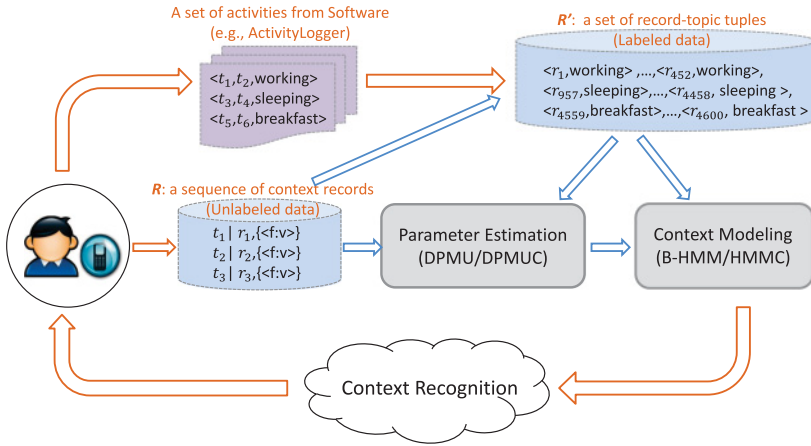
A set of activities from Software (e.g., ActivityLogger)

$<t_1,t_2$,working>
$<t_3,t_4$,sleeping>
$<t_5,t_6$,breakfast>

$R'$: a set of record-topic tuples
(Labeled data)

$<r_1$,working> ,…,$<r_{452}$,working>,
$<r_{957}$,sleeping>,…,$<r_{4458}$, sleeping >,
$<r_{4559}$,breakfast>,…,$<r_{4600}$, breakfast >

$R$: a sequence of context records
(Unlabeled data)

$t_1 \mid r_1$,{<f:v>}
$t_2 \mid r_2$,{<f:v>}
$t_3 \mid r_3$,{<f:v>}

Parameter Estimation
(DPMU/DPMUC)

Context Modeling
(B-HMM/HMMC)

Context Recognition